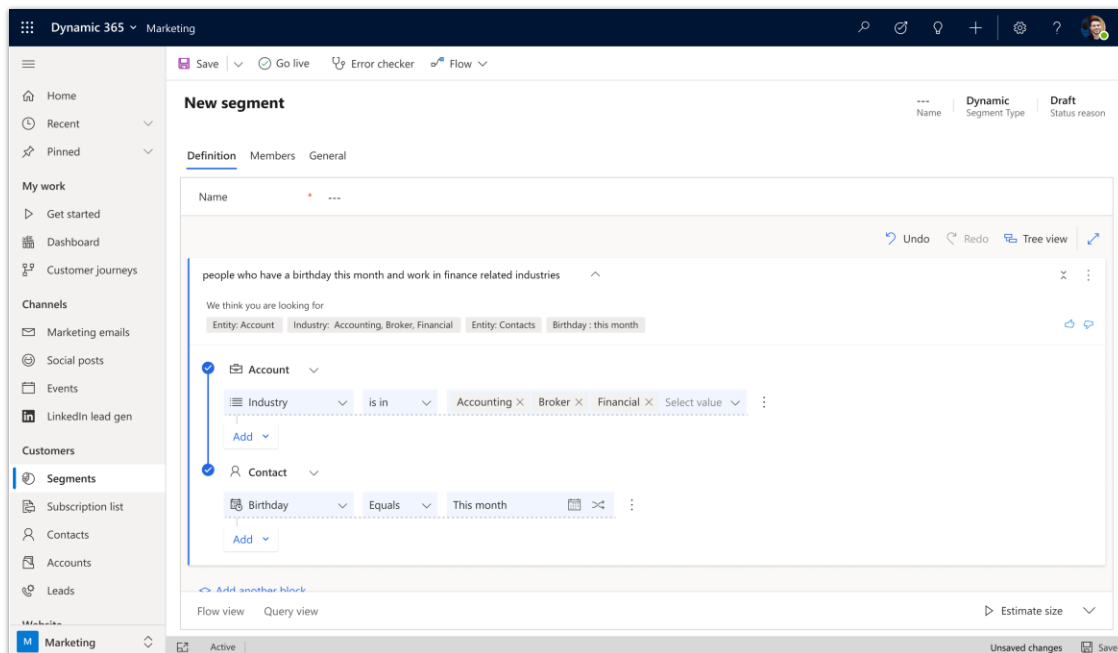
Dynamic 365 Marketing

Save | Go live | Error checker | Flow

Home
Recent
Pinned

My work
Get started
Dashboard
Customer journeys

Channels
Marketing emails
Social posts
Events
LinkedIn lead gen

Customers
Segments
Subscription list
Contacts
Accounts
Leads

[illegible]

M Marketing

New segment

--- Name | Dynamic Segment Type | Draft Status reason

Definition Members General

Name * ---

Undo Redo Tree view

people who have a birthday this month and work in finance related industries

We think you are looking for
Entity: Account | Industry: Accounting, Broker, Financial | Entity: Contacts | Birthday : this month

Account
Industry | is in | Accounting × Broker × Financial × Select value
Add

Contact
Birthday | Equals | This month
Add

Add another block

Flow view Query view

Estimate size

Active

Unsaved changes Save